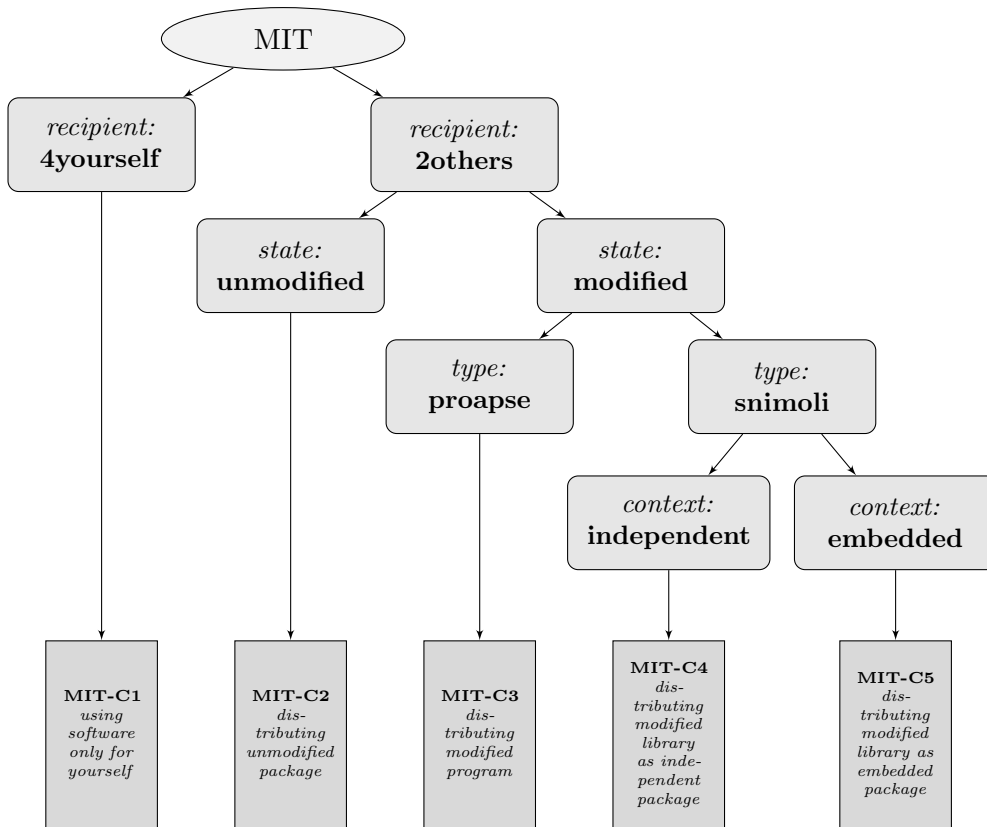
MIT

*recipient:* **4yourself**

*recipient:* **2others**

*state:* **unmodified**

*state:* **modified**

*type:* **proapse**

*type:* **snimoli**

*context:* **independent**

*context:* **embedded**

**MIT-C1** *using software only for yourself*

**MIT-C2** *distributing unmodified package*

**MIT-C3** *distributing modified program*

**MIT-C4** *distributing modified library as independent package*

**MIT-C5** *distributing modified library as embedded package*